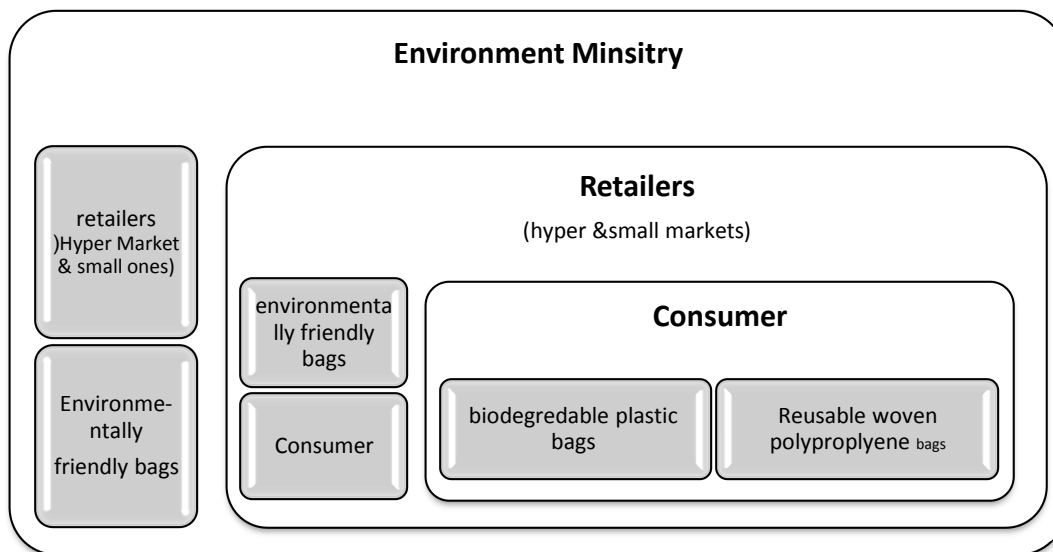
Environment Minsitry

retailers )Hyper Market & small ones)

Environmentally friendly bags

Retailers

(hyper &small markets)

environmentally friendly bags

Consumer

Consumer

biodegredable plastic bags

Reusable woven polyproplyene bags